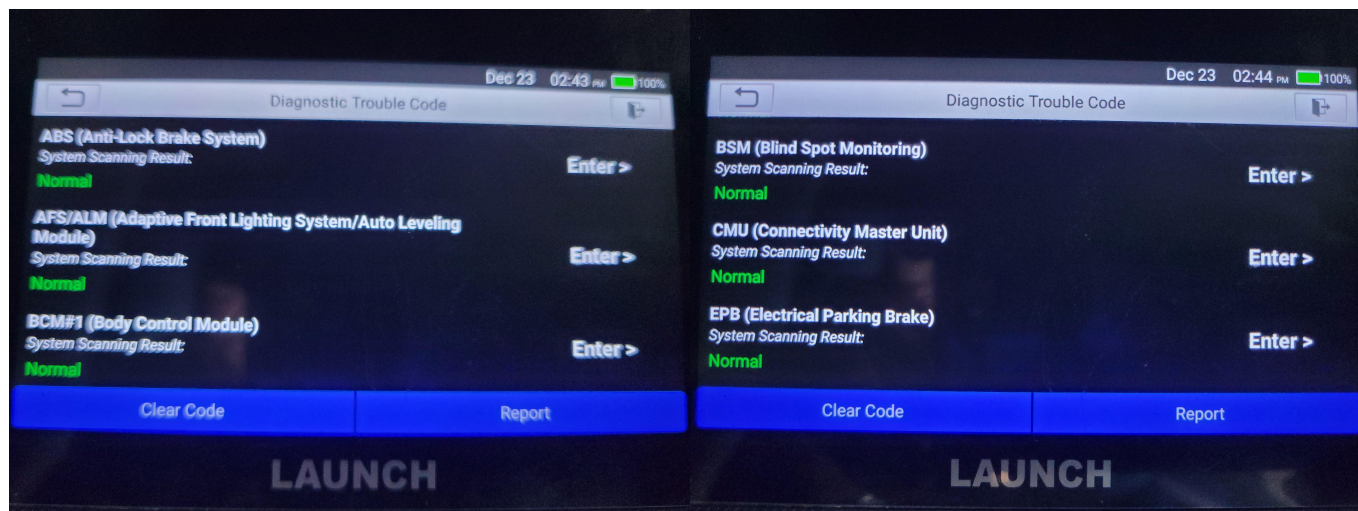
Dec 23 02:43 PM 100%

Diagnostic Trouble Code

ABS (Anti-Lock Brake System)
System Scanning Result:
Normal
Enter >

AFS/ALM (Adaptive Front Lighting System/Auto Leveling Module)
System Scanning Result:
Normal
Enter >

BCM#1 (Body Control Module)
System Scanning Result:
Normal
Enter >

Clear Code
Report

LAUNCH

Dec 23 02:44 PM 100%

Diagnostic Trouble Code

BSM (Blind Spot Monitoring)
System Scanning Result:
Normal
Enter >

CMU (Connectivity Master Unit)
System Scanning Result:
Normal
Enter >

EPB (Electrical Parking Brake)
System Scanning Result:
Normal
Enter >

Clear Code
Report

LAUNCH